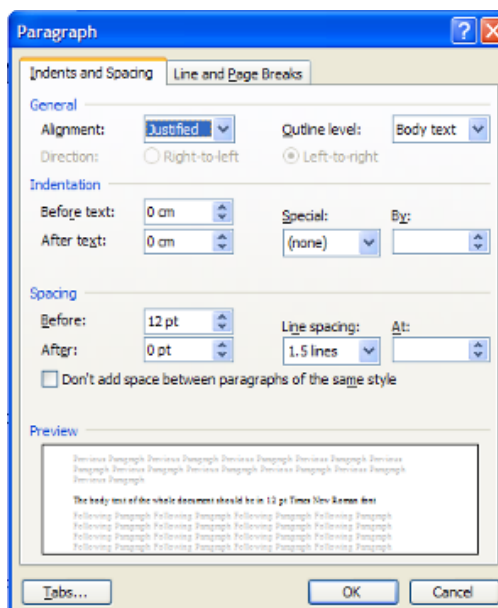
Paragraph

Indents and Spacing | Line and Page Breaks

General

Alignment: Justified

Outline level: Body text

Direction: Right-to-left Left-to-right

Indentation

Before text: 0 cm

Special: By:

After text: 0 cm

(none)

Spacing

Before: 12 pt

Line spacing: At:

After: 0 pt

1.5 lines

Don't add space between paragraphs of the same style

Preview

Previous Paragraph Previous Paragraph Previous Paragraph Previous Paragraph Previous Paragraph Previous Paragraph Previous Paragraph Previous Paragraph Previous Paragraph Previous Paragraph Previous Paragraph

The body text of the whole document should be in 12 pt Times New Roman font

Following Paragraph Following Paragraph Following Paragraph Following Paragraph Following Paragraph Following Paragraph Following Paragraph Following Paragraph Following Paragraph Following Paragraph Following Paragraph Following Paragraph Following Paragraph Following Paragraph Following Paragraph Following Paragraph Following Paragraph Following Paragraph Following Paragraph Following Paragraph

Tabs...

OK

Cancel